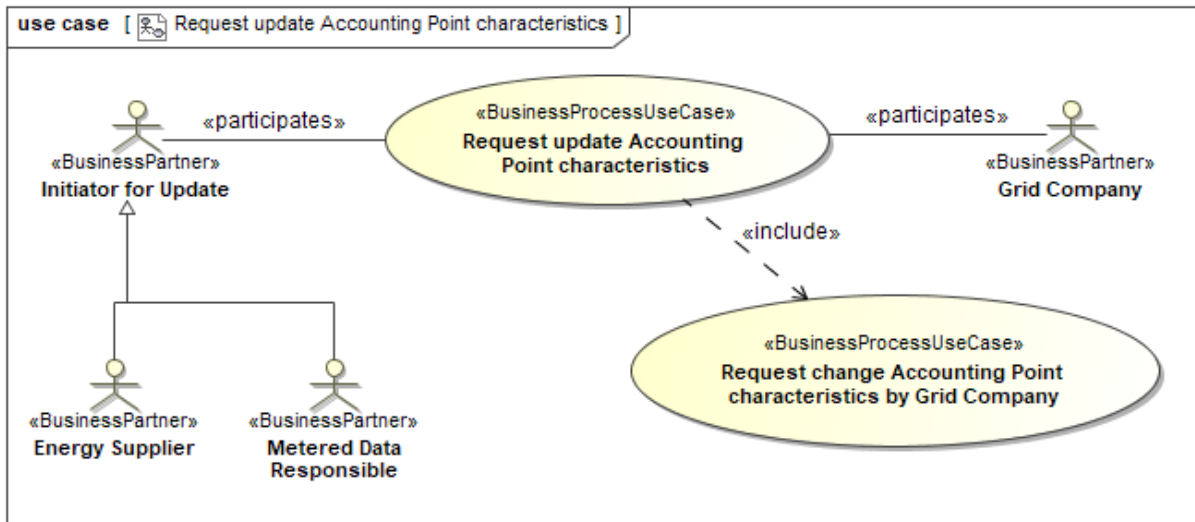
use case [ Request update Accounting Point characteristics ]

«participates»

«BusinessProcessUseCase»
Request update Accounting Point characteristics

«participates»

«BusinessPartner»
Initiator for Update

«BusinessPartner»
Grid Company

«include»

«BusinessProcessUseCase»
Request change Accounting Point characteristics by Grid Company

«BusinessPartner»
Energy Supplier

«BusinessPartner»
Metered Data Responsible